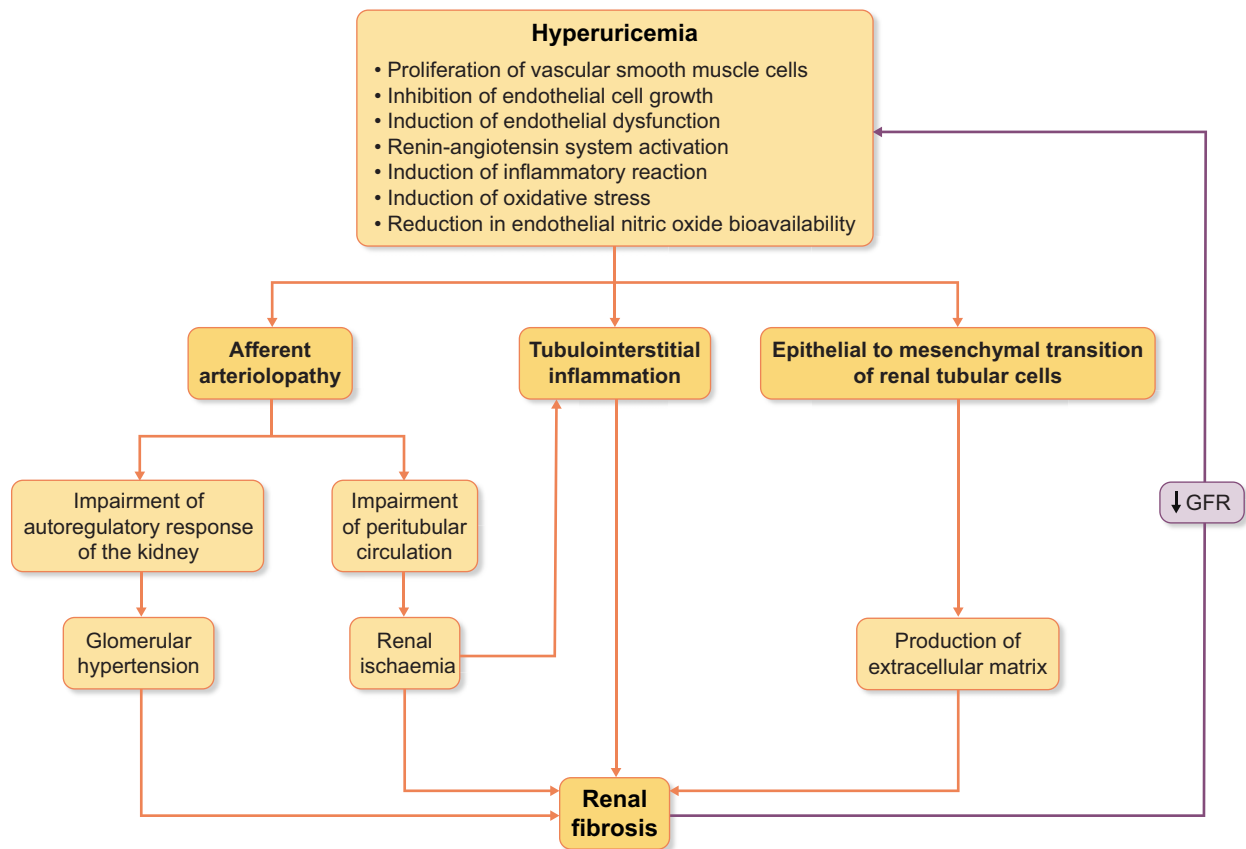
Hyperuricemia
• Proliferation of vascular smooth muscle cells
• Inhibition of endothelial cell growth
• Induction of endothelial dysfunction
• Renin-angiotensin system activation
• Induction of inflammatory reaction
• Induction of oxidative stress
• Reduction in endothelial nitric oxide bioavailability

Afferent arteriolopathy

Tubulointerstitial inflammation

Epithelial to mesenchymal transition of renal tubular cells

Impairment of autoregulatory response of the kidney

Impairment of peritubular circulation

Glomerular hypertension

Renal ischaemia

Production of extracellular matrix

↓GFR

Renal fibrosis